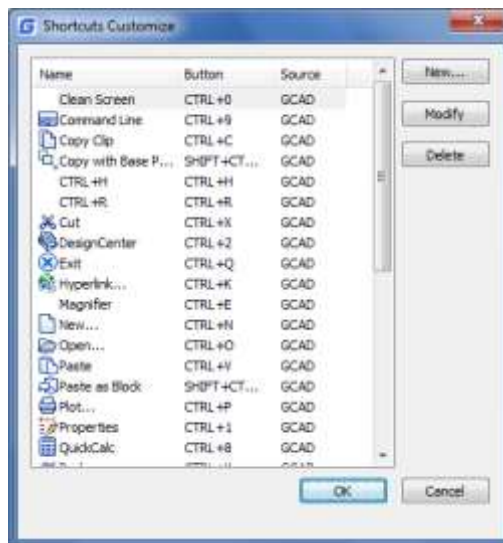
Shortcuts Customize

| Name | Button | Source |
|---|---|---|
| Clean Screen | CTRL+0 | GCAD |
| Command Line | CTRL+9 | GCAD |
| Copy Clip | CTRL+C | GCAD |
| Copy with Base P... | SHIFT+CT... | GCAD |
| CTRL+H | CTRL+H | GCAD |
| CTRL+R | CTRL+R | GCAD |
| Cut | CTRL+X | GCAD |
| DesignCenter | CTRL+2 | GCAD |
| Exit | CTRL+Q | GCAD |
| Hyperlink... | CTRL+K | GCAD |
| Magnifier | CTRL+E | GCAD |
| New... | CTRL+N | GCAD |
| Open... | CTRL+O | GCAD |
| Paste | CTRL+V | GCAD |
| Paste as Block | SHIFT+CT... | GCAD |
| Plot... | CTRL+P | GCAD |
| Properties | CTRL+1 | GCAD |
| QuickCalc | CTRL+8 | GCAD |
| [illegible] | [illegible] | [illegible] |

New...

Modify

Delete

OK

Cancel